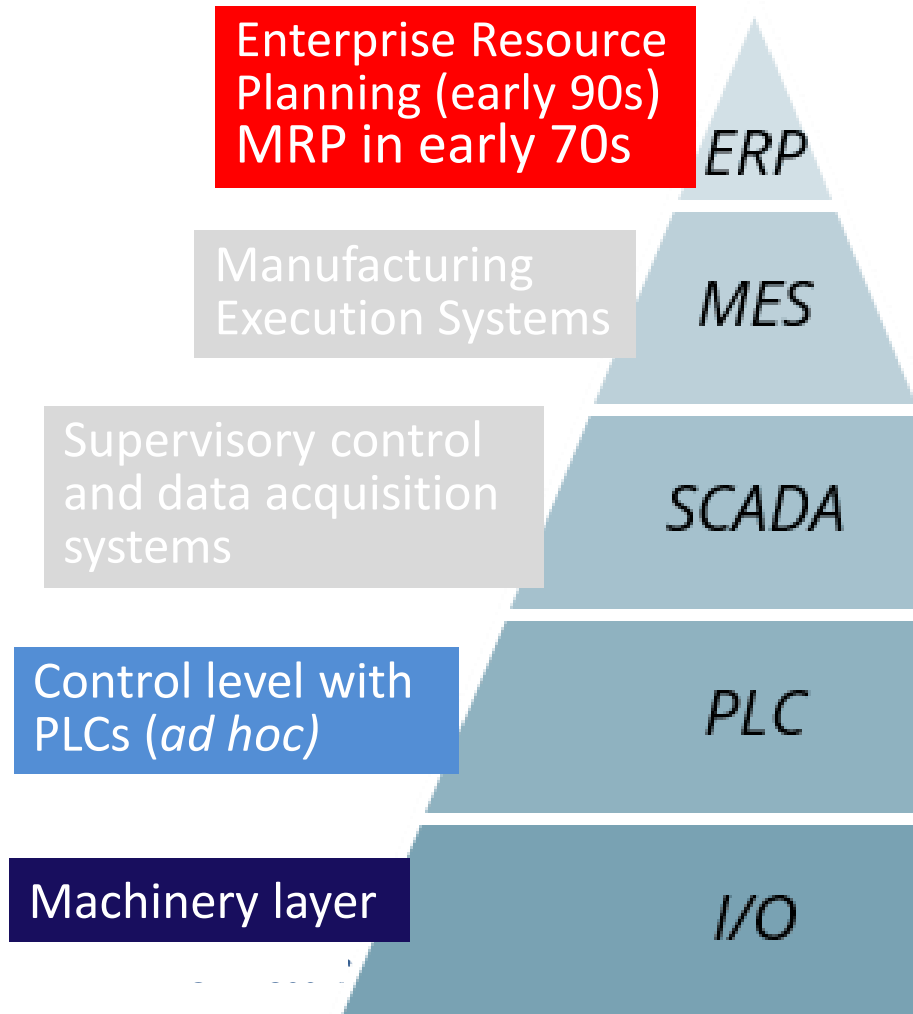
Enterprise Resource Planning (early 90s) MRP in early 70s

ERP

Manufacturing Execution Systems

MES

Supervisory control and data acquisition systems

SCADA

Control level with PLCs (*ad hoc)*

PLC

Machinery layer

I/O